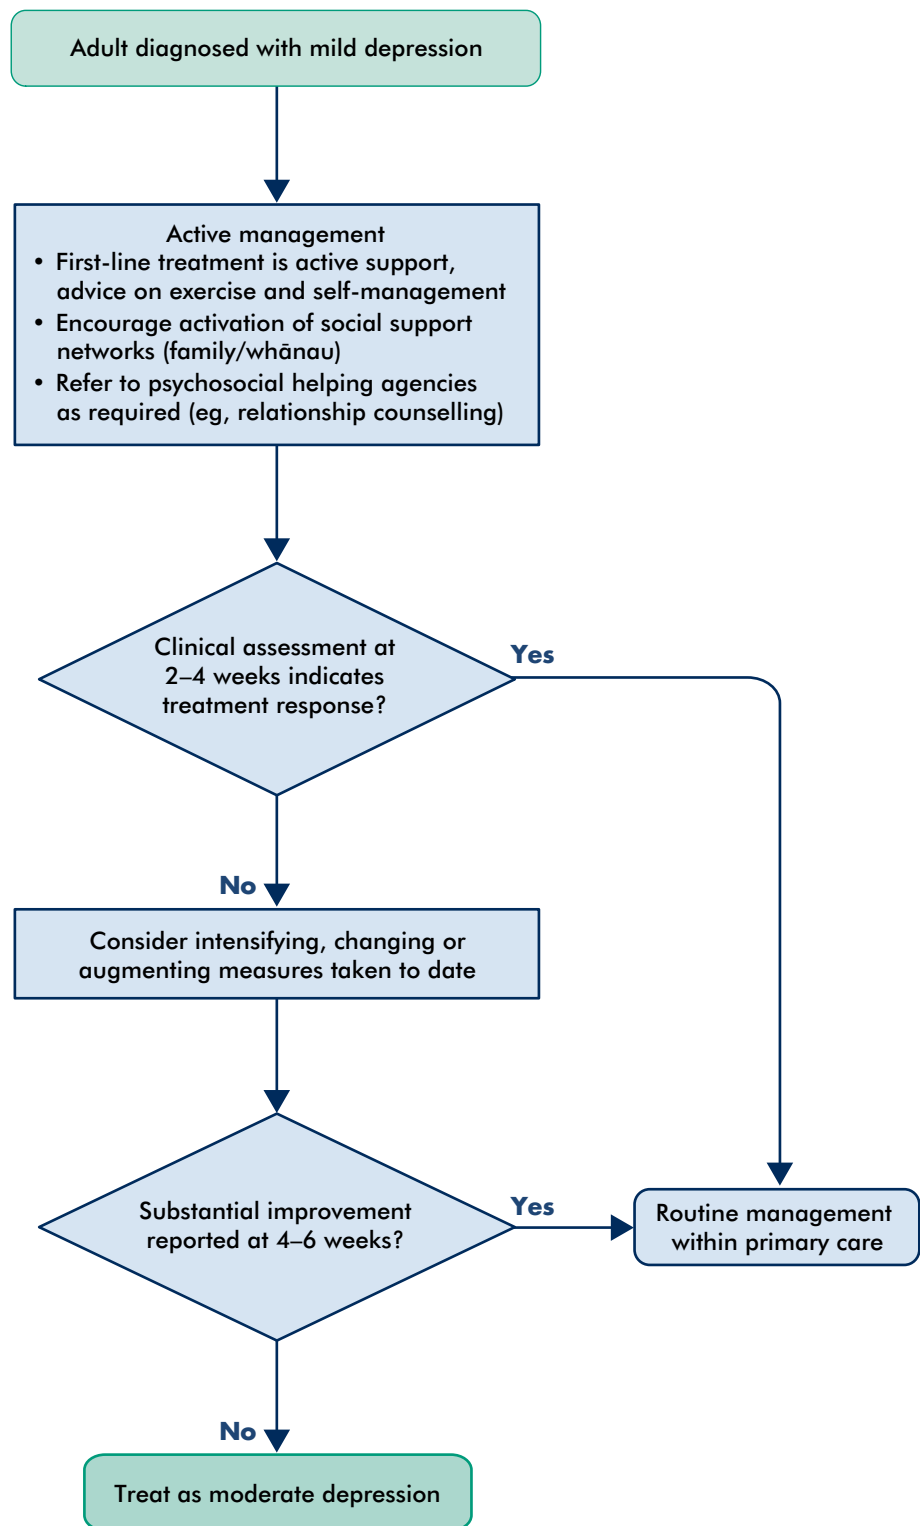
Adult diagnosed with mild depression

Active management
• First-line treatment is active support, advice on exercise and self-management
• Encourage activation of social support networks (family/whānau)
• Refer to psychosocial helping agencies as required (eg, relationship counselling)

Clinical assessment at 2–4 weeks indicates treatment response?

Yes

No

Consider intensifying, changing or augmenting measures taken to date

Substantial improvement reported at 4–6 weeks?

Yes

Routine management within primary care

No

Treat as moderate depression